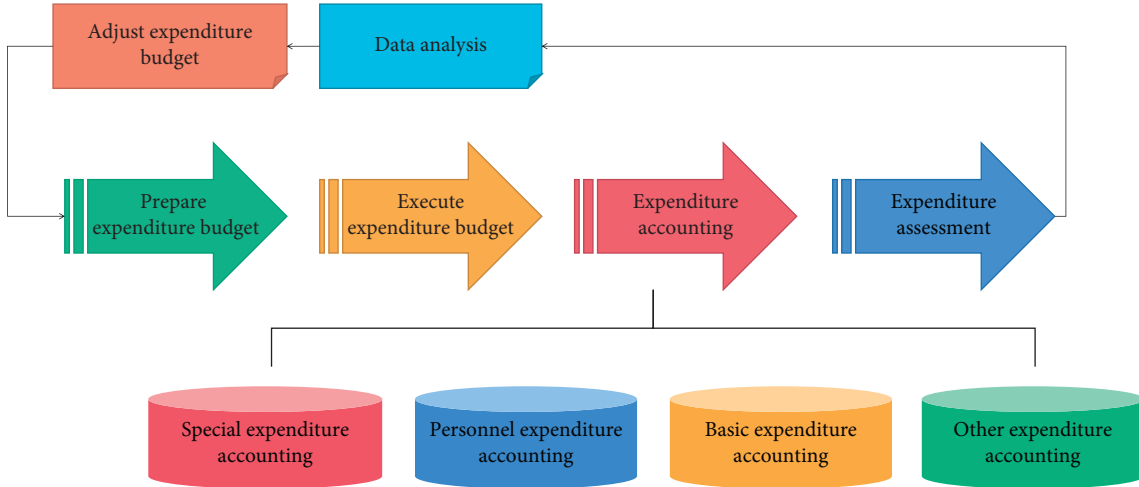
Adjust expenditure budget

Data analysis

Prepare expenditure budget

Execute expenditure budget

Expenditure accounting

Expenditure assessment

Special expenditure accounting

Personnel expenditure accounting

Basic expenditure accounting

Other expenditure accounting